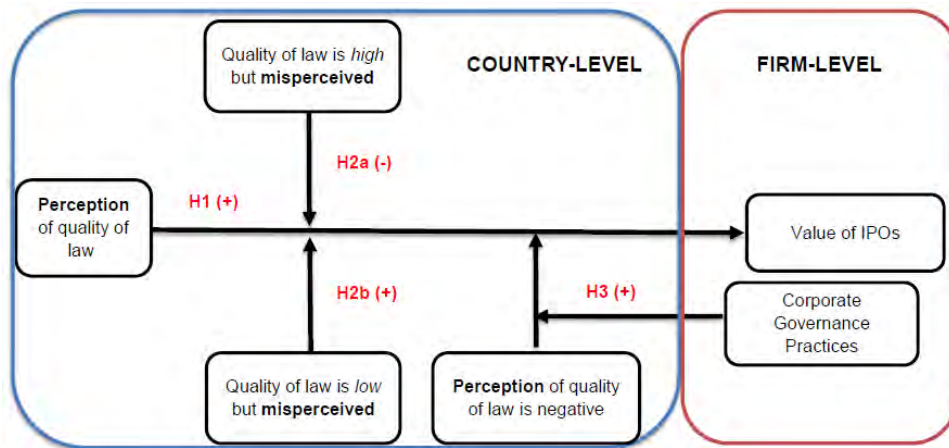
Quality of law is *high* but **misperceived**

COUNTRY-LEVEL

FIRM-LEVEL

H2a (-)

**Perception** of quality of law

H1 (+)

Value of IPOs

H2b (+)

H3 (+)

Corporate Governance Practices

Quality of law is *low* but **misperceived**

**Perception** of quality of law is negative